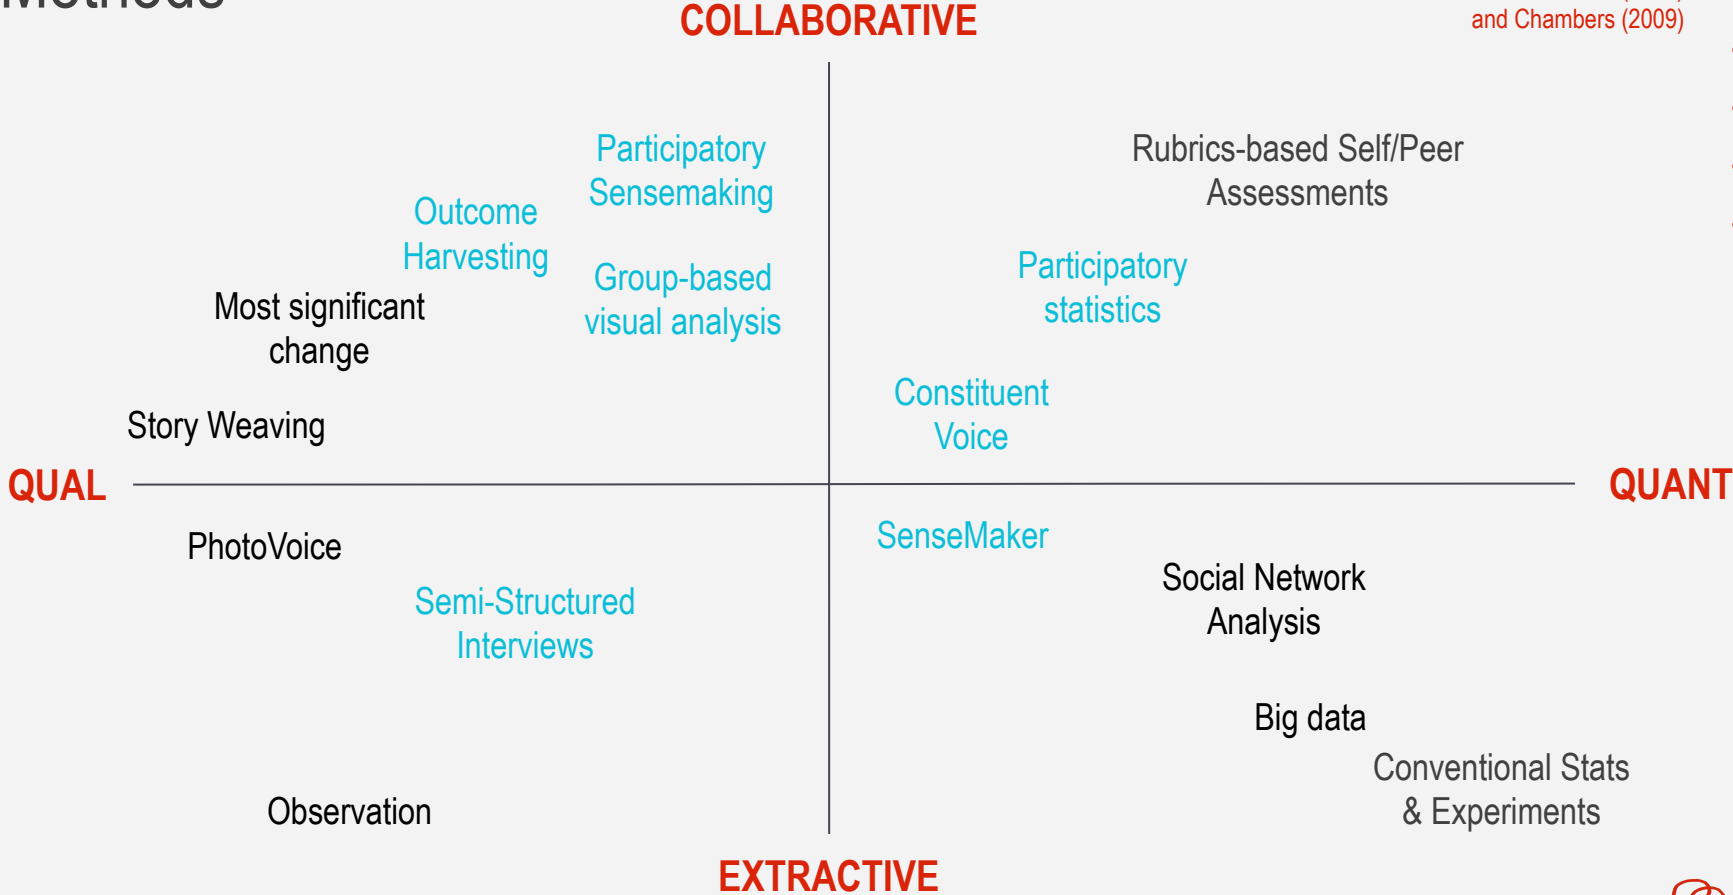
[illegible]

COLLABORATIVE

and Chambers (2009)

Participatory Sensemaking

Outcome Harvesting

Group-based visual analysis

Most significant change

Story Weaving

Rubrics-based Self/Peer Assessments

Participatory statistics

Constituent Voice

QUAL

QUANT

PhotoVoice

Semi-Structured Interviews

Observation

SenseMaker

Social Network Analysis

Big data

Conventional Stats & Experiments

EXTRACTIVE